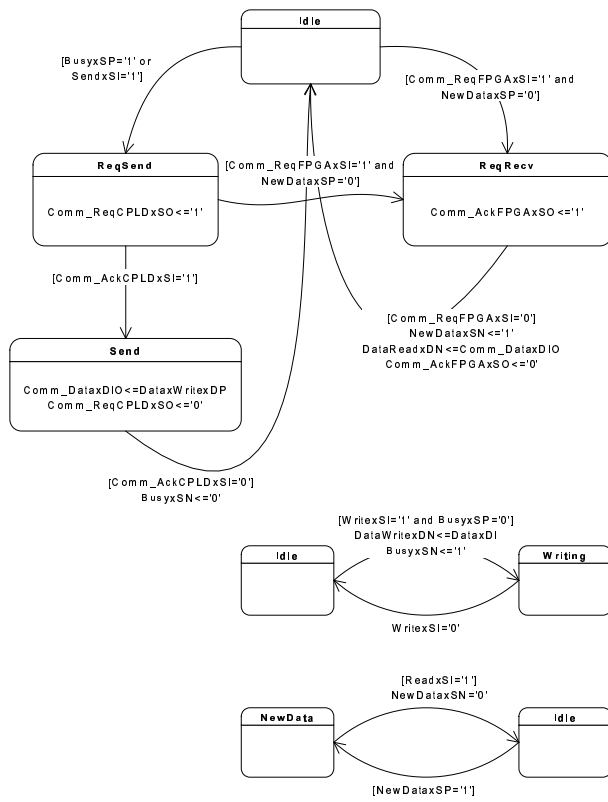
Idle

[BusyxSP='1' or SendxSI='1']

[Comm_ReqFPGAxSI='1' and NewDataxSP='0']

ReqSend

Comm_ReqCPLDxSO<='1'

[Comm_ReqFPGAxSI='1' and NewDataxSP='0']

ReqRecv

Comm_AckFPGAxSO<='1'

[Comm_AckCPLDxSI='1']

[Comm_ReqFPGAxSI='0']
NewDataxSN<='1'
DataReadxDN<=Comm_DataxDIO
Comm_AckFPGAxSO<='0'

Send

Comm_DataxDIO<=DataxWritexDP
Comm_ReqCPLDxSO<='0'

[Comm_AckCPLDxSI='0']
BusyxSN<='0'

[WritexSI='1' and BusyxSP='0']
DataWritexDN<=DataxDI
BusyxSN<='1'

Idle

Writing

WritexSI='0'

[ReadxSI='1']
NewDataxSN='0'

NewData

Idle

[NewDataxSP='1']